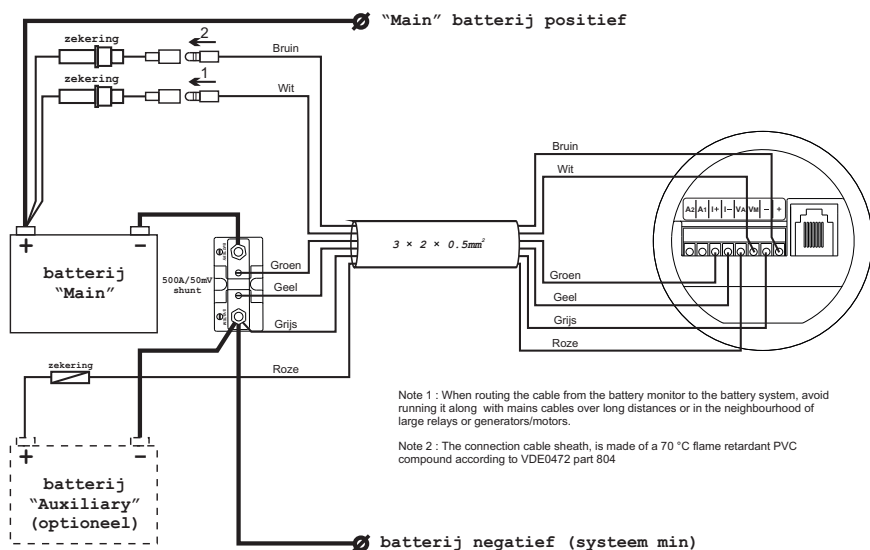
Ø "Main" batterij positief

zekering

2

Bruin

zekering

1

Wit

Bruin

Wit

A2 A1 I+ I– VA VM – +

+

–

batterij "Main"

500A/50mV shunt

Groen

Geel

Grijs

$3 \times 2 \times 0.5mm^2$

Groen

Geel

Grijs

Roze

zekering

Roze

+

–

batterij "Auxiliary" (optioneel)

Note 1 : When routing the cable from the battery monitor to the battery system, avoid running it along with mains cables over long distances or in the neighbourhood of large relays or generators/motors.

Note 2 : The connection cable sheath, is made of a 70 °C flame retardant PVC compound according to VDE0472 part 804

Ø batterij negatief (systeem min)